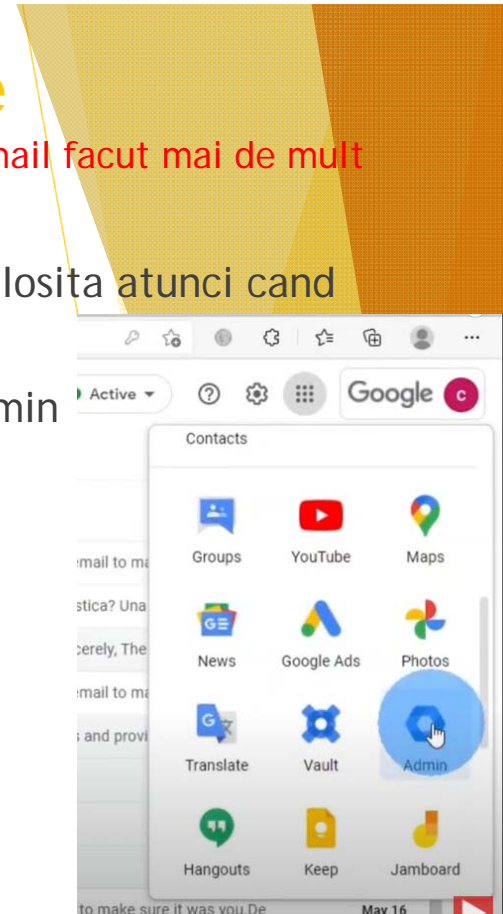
e
nail facut mai de mult

losita atunci cand

min

Active

Google

c

Contacts

Groups

YouTube

Maps

News

Google Ads

Photos

Translate

Vault

Admin

Hangouts

Keep

Jamboard

email to ma

stica? Una

cerely, The

email to ma

s and provi

to make sure it was you De

May 16